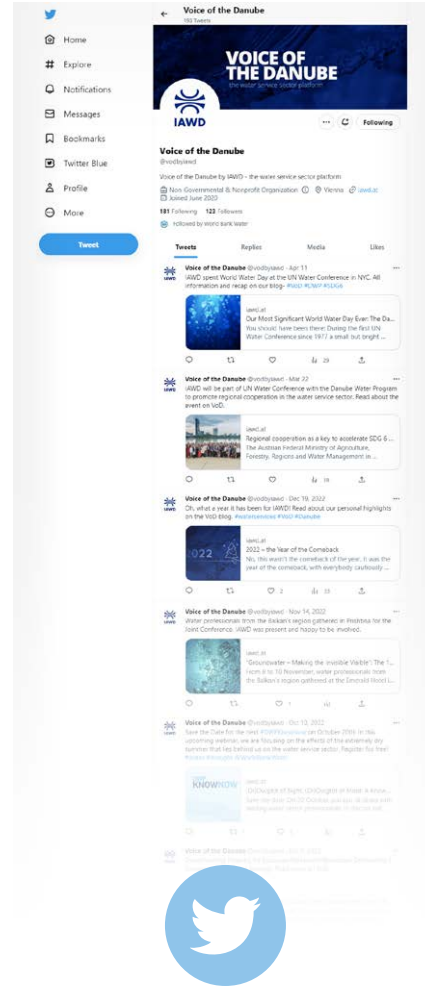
Home
Explore
Notifications
Messages
Bookmarks
Twitter Blue
Profile
More
Tweet

Voice of the Danube
190 Tweets

VOICE OF THE DANUBE
the water service sector platform

IAWD

Following

Voice of the Danube
@vodbyiawd

Voice of the Danube by IAWD – the water service sector platform

Non-Governmental & Nonprofit Organization · Vienna · iawd.at
Joined June 2020

181 Following 123 Followers

Followed by World Bank Water

Tweets Replies Media Likes

Voice of the Danube @vodbyiawd · Apr 11
IAWD spent World Water Day at the UN Water Conference in NYC. All information and recap on our blog- #IAWD #UNWT #SDG6

iawd.at
Our Most Significant World Water Day Ever: The Da...
You should have been there: During the first UN Water Conference since 1977 a small but bright ...

29

Voice of the Danube @vodbyiawd · Mar 22
IAWD will be part of UN Water Conference with the Danube Water Program to promote regional cooperation in the water service sector. Read about the event on VoD.

iawd.at
Regional cooperation as a key to accelerate SDG 6 ...
The Austrian Federal Ministry of Agriculture, Forestry, Regions and Water Management in ...

Voice of the Danube @vodbyiawd · Dec 19, 2022
Oh, what a year it has been for IAWD! Read about our personal highlights on the VoD Blog #waterservices #IAWD #Danube

2022 – the Year of the Comeback
No, this wasn't the comeback of the year. It was the year of the comeback, with everybody cautiously ...

2 23

Voice of the Danube @vodbyiawd · Nov 14, 2022
Water professionals from the Balkan's region gathered in Podgorica for the Joint Conference. IAWD was present and happy to be involved...

iawd.at
"Groundwater – Making the Invisible Visible": The 1...
From 8 to 10 November, water professionals from the Balkan's region gathered at the Emerald Hotel i...

1

Voice of the Danube @vodbyiawd · Oct 12, 2022
Save the Date for the next #D2KNOWebinar on October 20th! In this upcoming webinar, we are focusing on the effects of the extremely dry summer that lies behind us on the water service sector. Register for free!

KNOWNOW
iawd.at
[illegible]
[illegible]

Voice of the Danube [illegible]
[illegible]